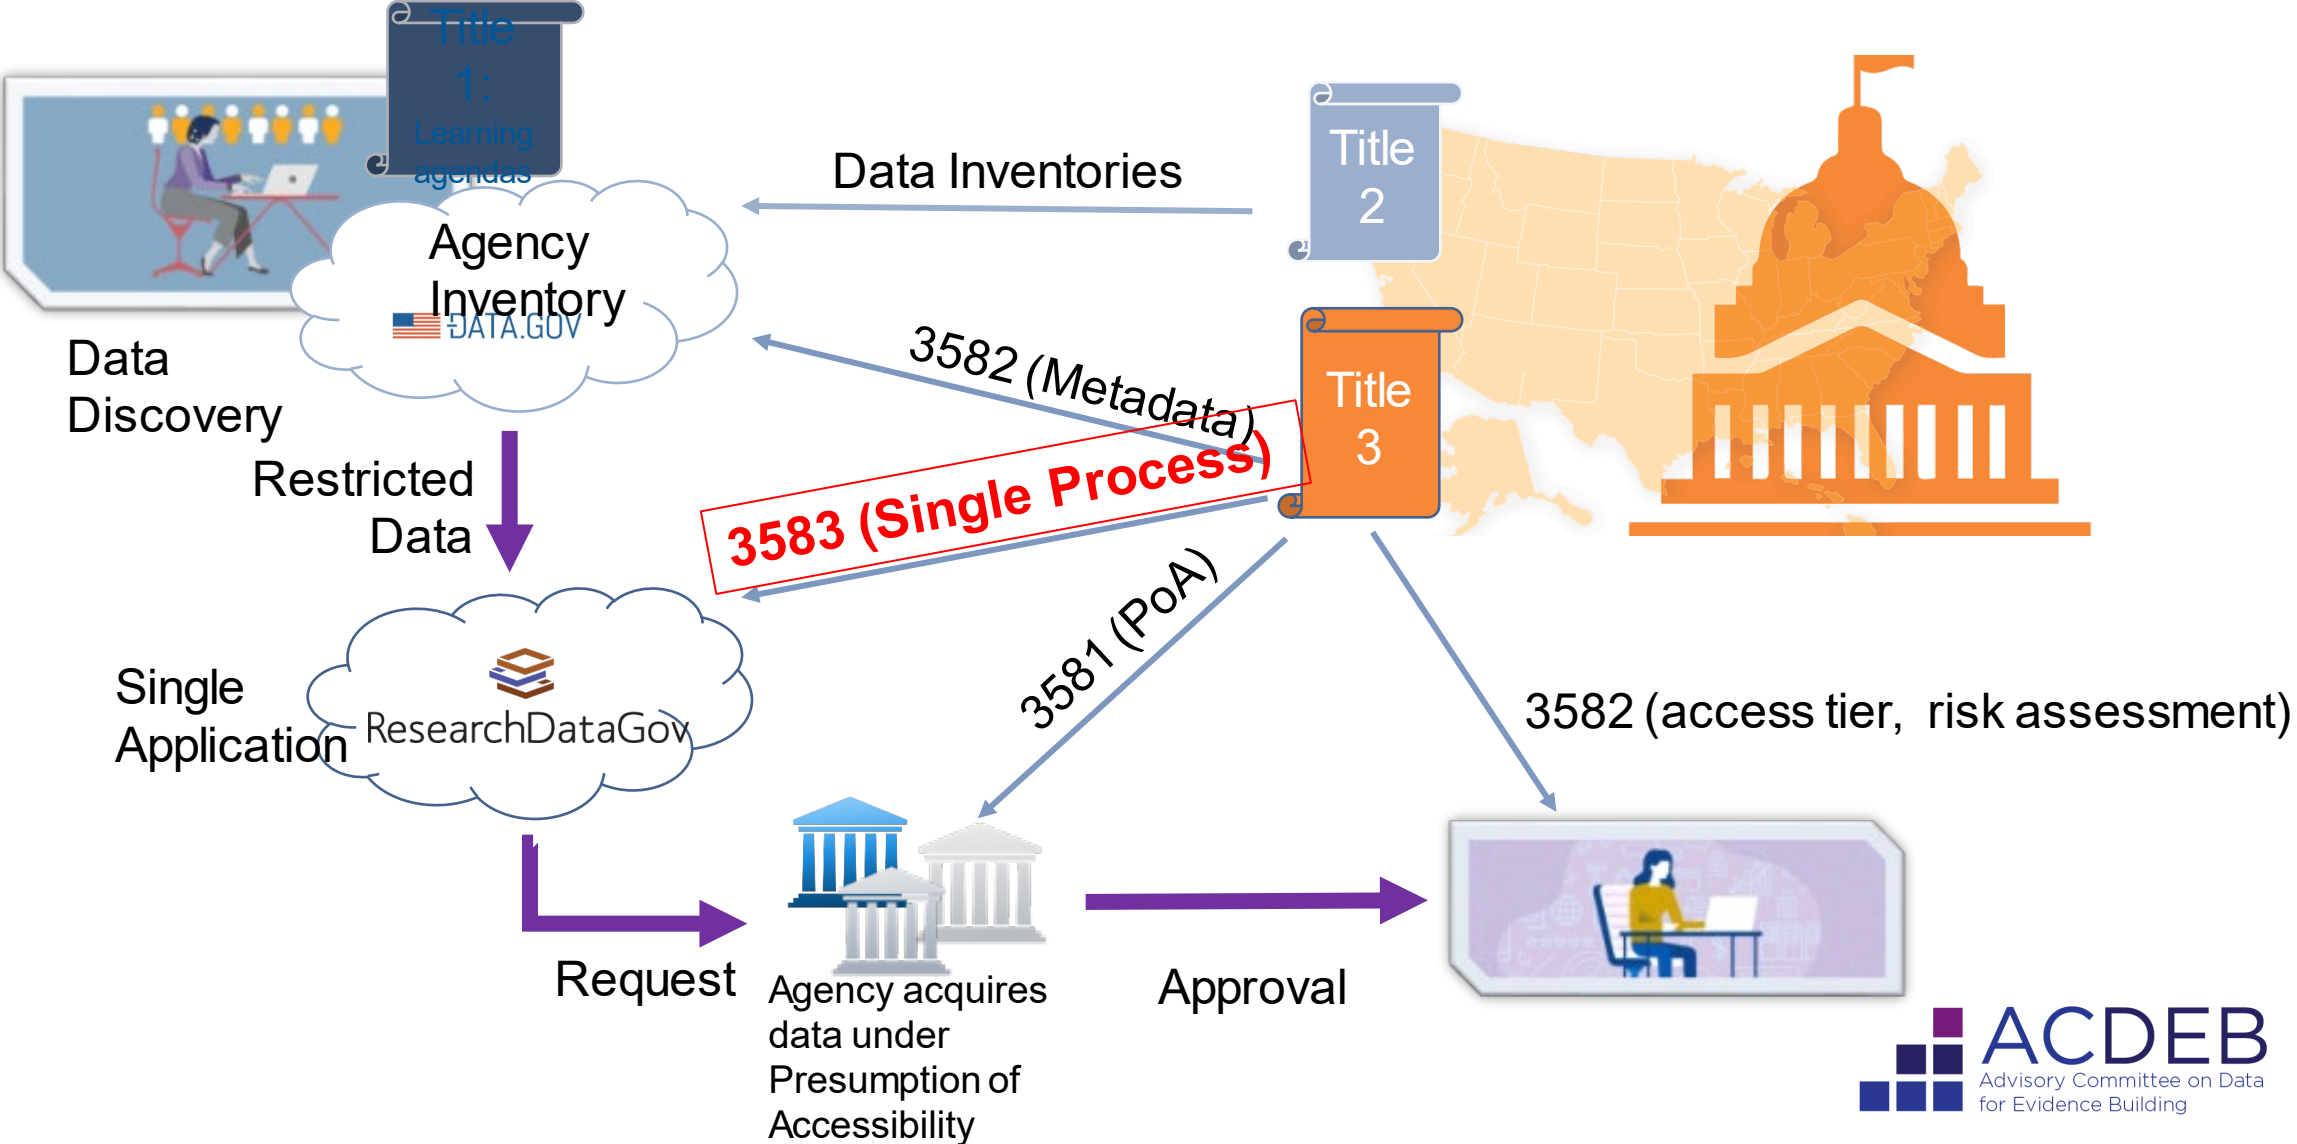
Title 1: Learning agendas

Data Inventories

Title 2

Agency Inventory

DATA.GOV

Data Discovery

3582 (Metadata)

Title 3

3583 (Single Process)

Restricted Data

3581 (PoA)

Single Application

ResearchDataGov

3582 (access tier, risk assessment)

Request

Agency acquires data under Presumption of Accessibility

Approval

ACDEB
Advisory Committee on Data for Evidence Building